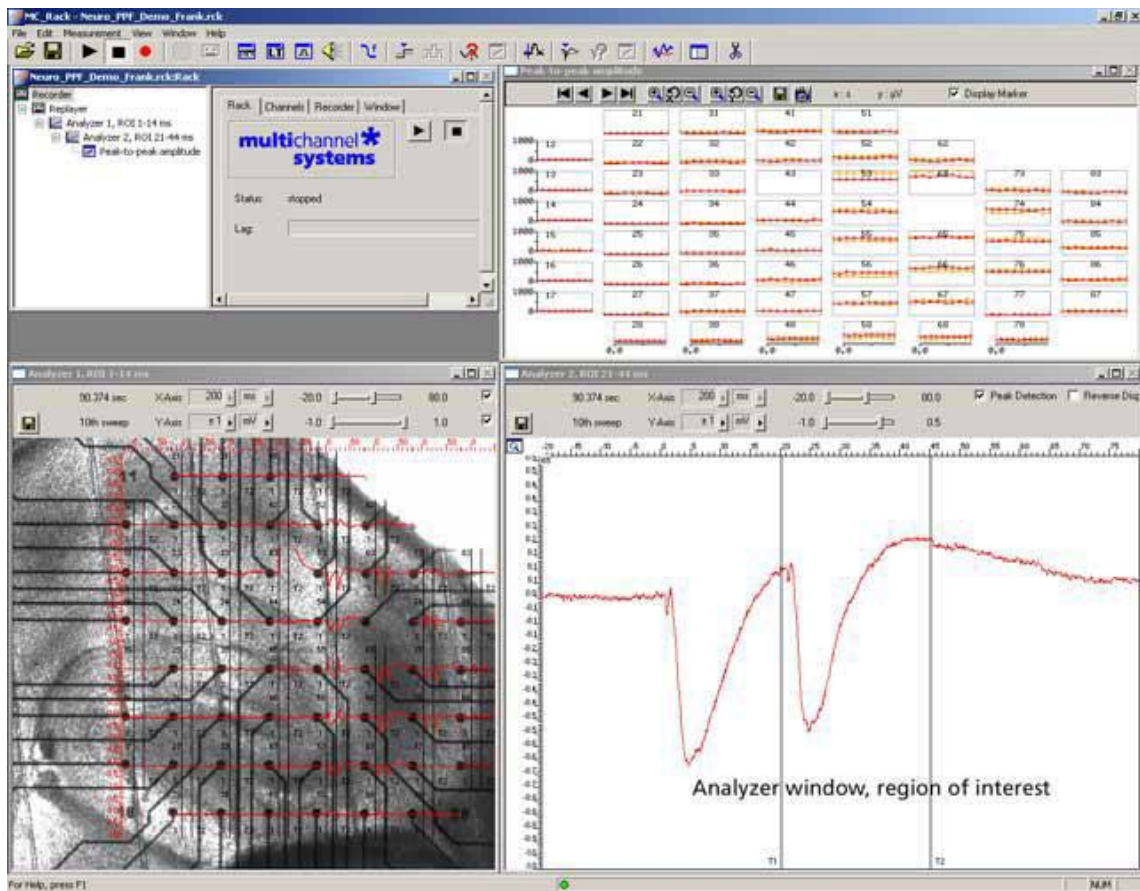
MC_Rack - Neuro_PPF_Demo_Frank.rck

File Edit Measurement View Window Help

Neuro_PPF_Demo_Frank.rck:Rack

Recorder
Replayer
Analyzer 1, ROI 1-14 ms
Analyzer 2, ROI 21-44 ms
Peak-to-peak amplitude

Rack | Channels | Recorder | Window

multichannel systems

Status: stopped

Lag:

Peak-to-peak amplitude

Display Marker

21 31 41 51
12 22 32 42 52 62
13 23 33 43 53 63 73 83
14 24 34 44 54 74 84
15 25 35 45 55 65 75 85
16 26 36 46 56 66 76 86
17 27 37 47 57 67 77 87
28 38 48 58 68 78

1000
0.0

Analyzer 1, ROI 1-14 ms

90.374 sec X-Axis 200 ms -20.0 80.0
10th sweep Y-Axis ±1 mV -1.0 1.0

Analyzer 2, ROI 21-44 ms

90.374 sec X-Axis 200 ms -20.0 80.0 Peak Detection Reverse Disp
10th sweep Y-Axis ±1 mV -1.0 0.5

T1 T2

Analyzer window, region of interest

For Help, press F1

NUM